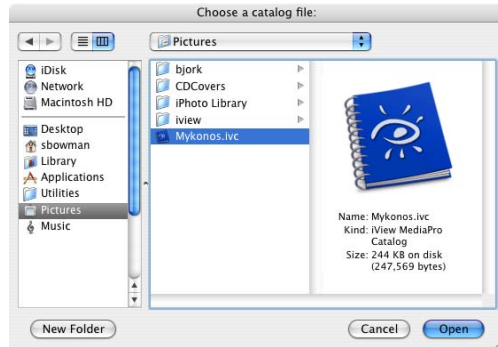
Choose a catalog file:

Pictures

iDisk
Network
Macintosh HD
Desktop
sbowman
Library
Applications
Utilities
Pictures
Music

bjork
CDCovers
iPhoto Library
iview
Mykonos.ivc

Name: Mykonos.ivc
Kind: iView MediaPro Catalog
Size: 244 KB on disk (247,569 bytes)

New Folder

Cancel

Open